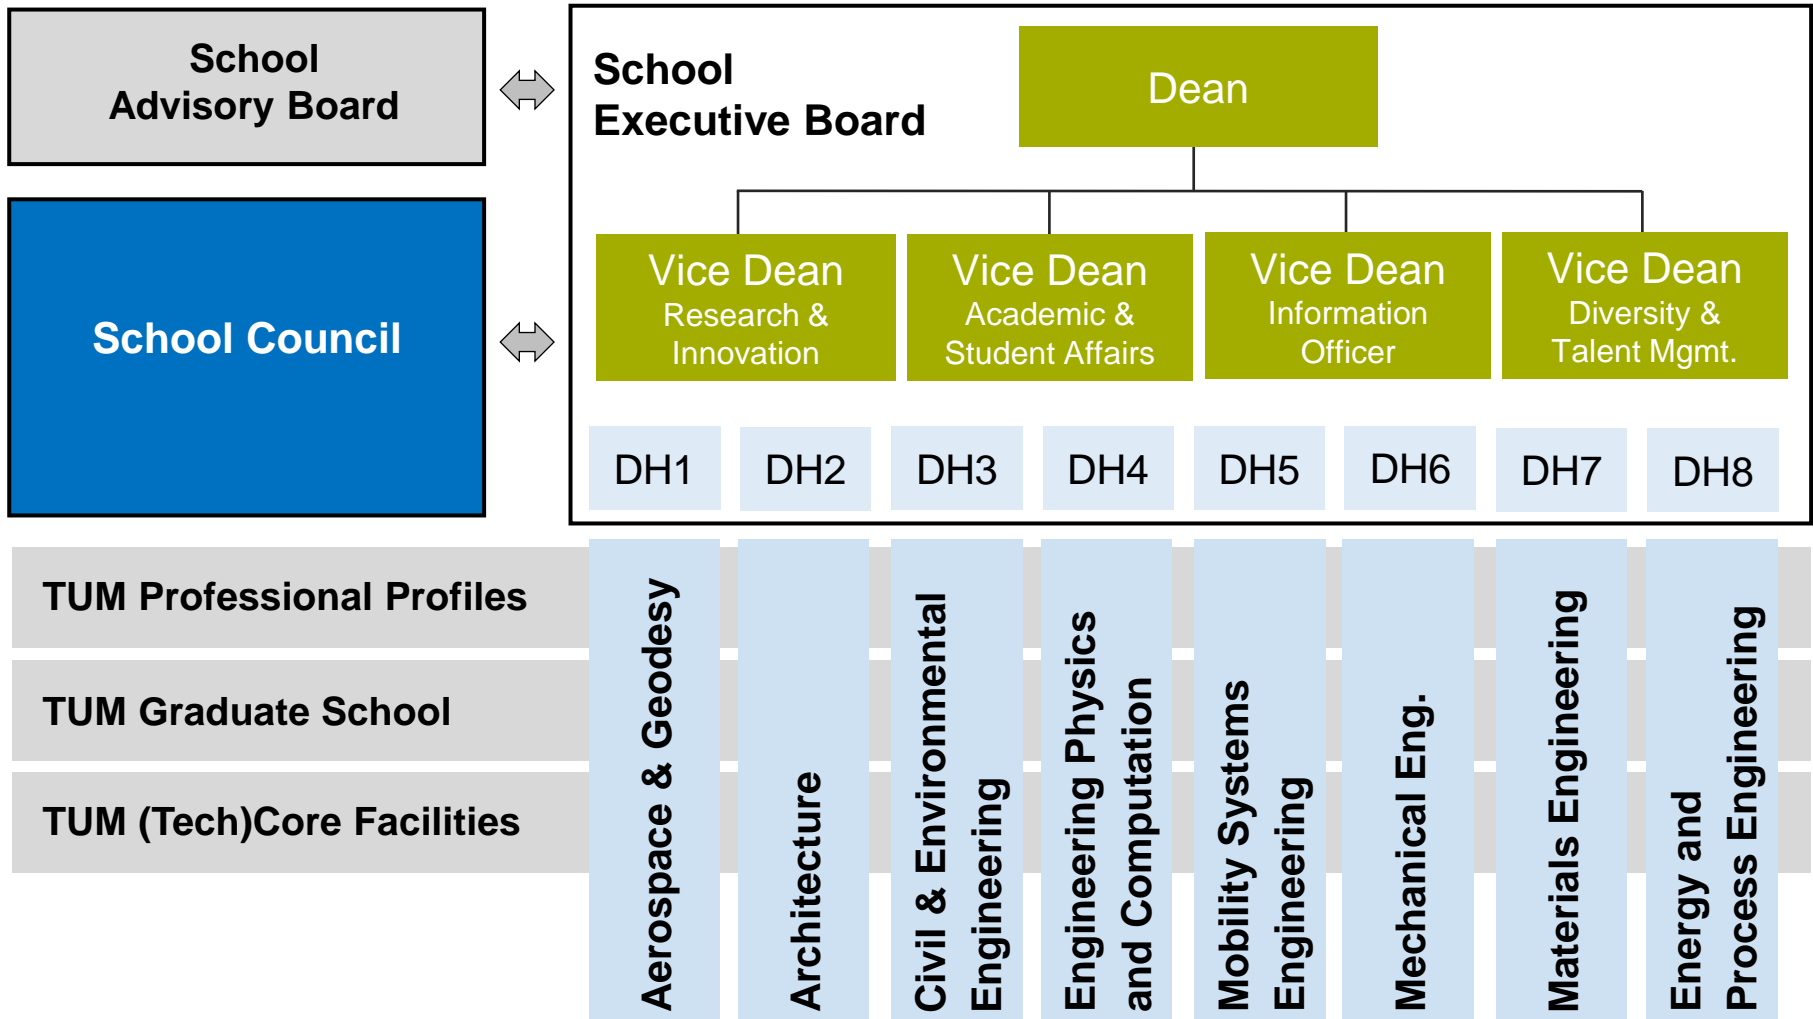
School Advisory Board

School Council

School Executive Board

Dean

Vice Dean
Research & Innovation

Vice Dean
Academic & Student Affairs

Vice Dean
Information Officer

Vice Dean
Diversity & Talent Mgmt.

DH1

DH2

DH3

DH4

DH5

DH6

DH7

DH8

TUM Professional Profiles

TUM Graduate School

TUM (Tech)Core Facilities

Aerospace & Geodesy

Architecture

Civil & Environmental Engineering

Engineering Physics and Computation

Mobility Systems Engineering

Mechanical Eng.

Materials Engineering

Energy and Process Engineering